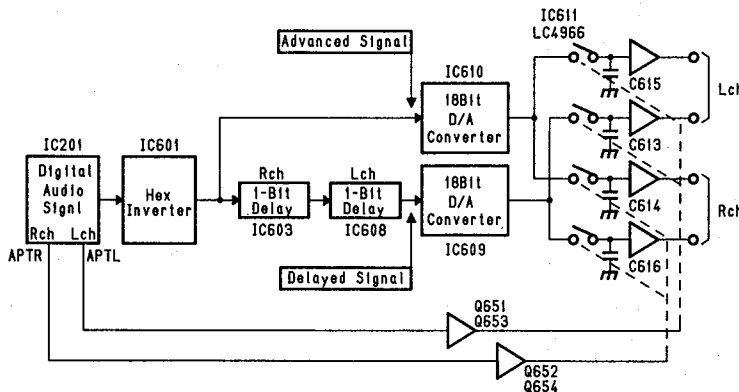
IC611
LC4966

Advanced Signal

IC610
18Bit D/A Converter

C615
C613
Lch

IC201
Digital Audio Signl
Rch Lch
APTR APTL

IC601
Hex Inverter

Rch
1-Bit Delay
IC603

Lch
1-Bit Delay
IC608

18Bit D/A Converter
IC609

C614
C616
Rch

Delayed Signal

Q651
Q653

Q652
Q654